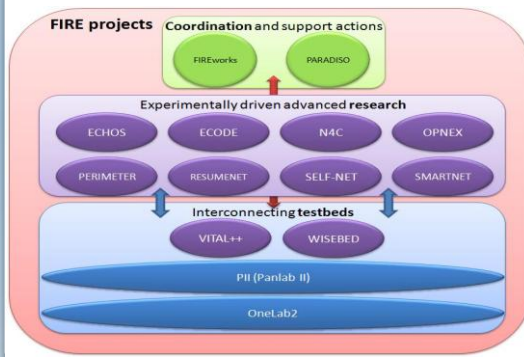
FIRE projects

Coordination and support actions

FIREworks

PARADISO

Experimentally driven advanced research

ECHOS

ECODE

N4C

OPNEX

PERIMETER

RESUMENET

SELF-NET

SMARTNET

Interconnecting testbeds

VITAL++

WISEBED

PII (Panlab II)

OneLab2